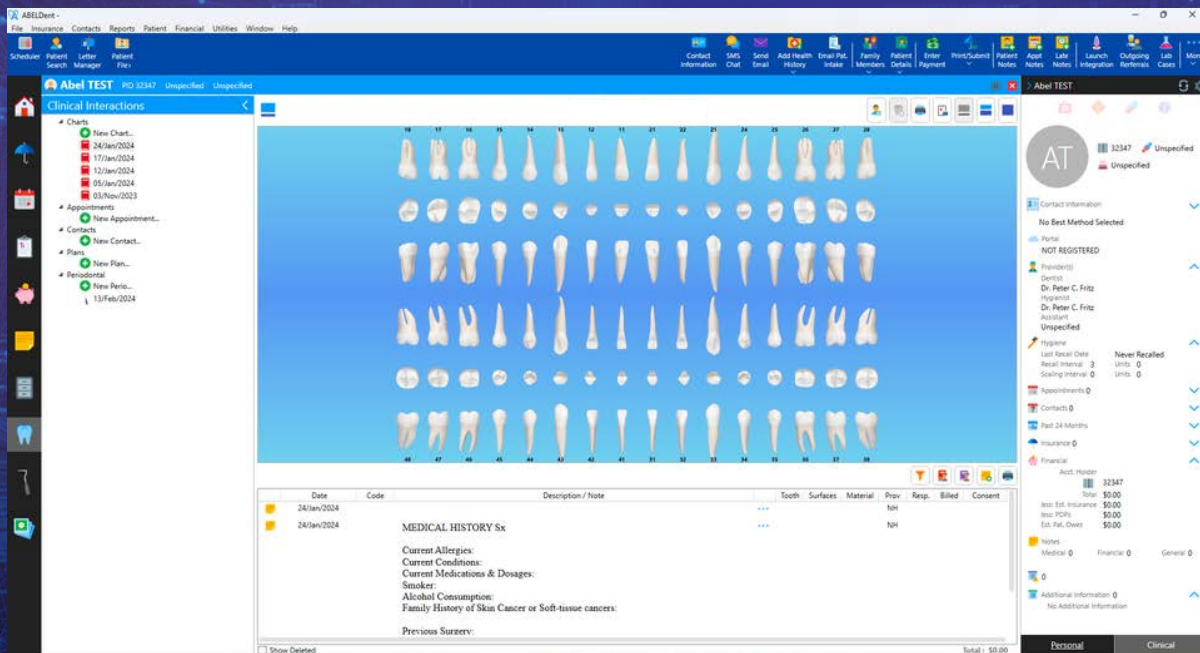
ABELDent -
File Insurance Contacts Reports Patient Financial Utilities Window Help
Scheduler Patient Search Letter Manager Patient File
Contact Information SMS Chat Send Email Add Health History Email Pat. Intake Family Members Patient Details Enter Payment Print/Submit Patient Notes Appt Notes Lab Notes Launch Integration Outgoing Referrals Lab Cases Mo

Abel TEST PID 32347 Unspecified Unspecified
Clinical Interactions
Charts
New Chart...
24/Jan/2024
17/Jan/2024
12/Jan/2024
05/Jan/2024
03/Nov/2023
Appointments
New Appointment...
Contacts
New Contact...
Plans
New Plan...
Periodontal
New Perio...
13/Feb/2024

18 17 16 15 14 13 12 11 21 22 23 24 25 26 27 28
48 47 46 45 44 43 42 41 31 32 33 34 35 36 37 38

| | Date | Code | Description / Note | | Tooth | Surfaces | Material | Prov | Resp. | Billed | Consent |
|---|---|---|---|---|---|---|---|---|---|---|---|
| | 24/Jan/2024 | | | ••• | | | | NH | | | |
| | 24/Jan/2024 | | MEDICAL HISTORY Sx | ••• | | | | NH | | | |

Current Allergies:
Current Conditions:
Current Medications & Dosages:
Smoker:
Alcohol Consumption:
Family History of Skin Cancer or Soft-tissue cancers:

Previous Surgery:

Show Deleted
Total: $0.00

Abel TEST
AT
32347 Unspecified
Unspecified
Contact Information
No Best Method Selected
Portal
NOT REGISTERED
Provider(s)
Dentist
Dr. Peter C. Fritz
Hygienist
Dr. Peter C. Fritz
Assistant
Unspecified
Hygiene
Last Recall Date Never Recalled
Recall Interval 3 Units 0
Scaling Interval 0 Units 0
Appointments 0
Contacts 0
Past 24 Months
Insurance 0
Financial
Acct. Holder
32347
Total $0.00
less: Est. Insurance $0.00
less: PDPs $0.00
Est. Pat. Owes $0.00
Notes
Medical 0 Financial 0 General 0
0
Additional Information 0
No Additional Information
Personal Clinical